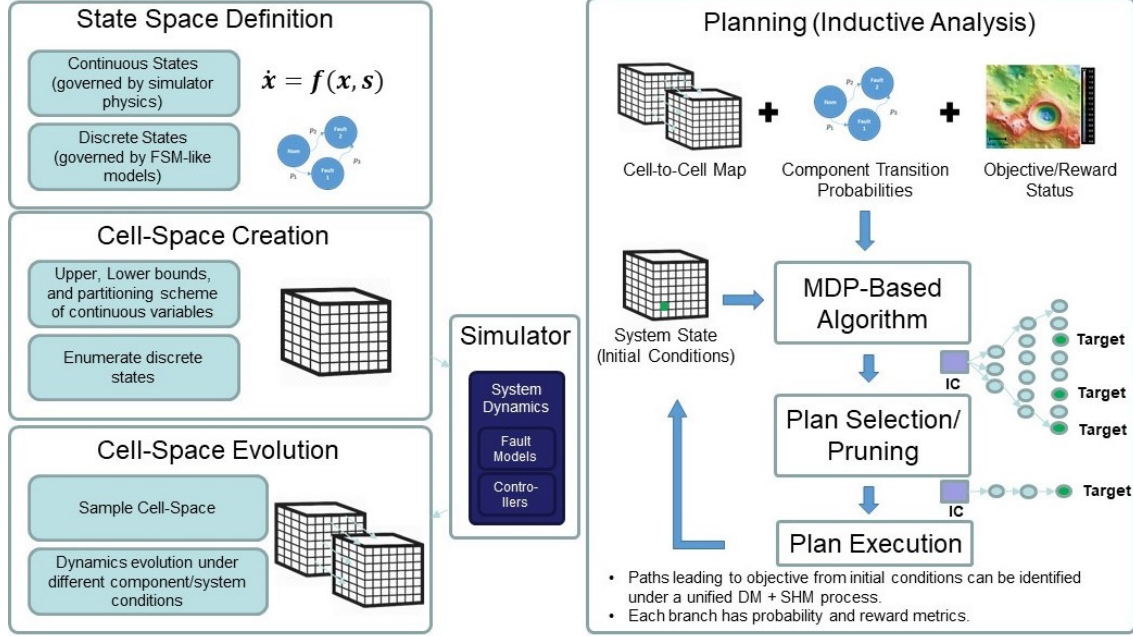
State Space Definition

Continuous States (governed by simulator physics)

$\dot{x} = f(x, s)$

Discrete States (governed by FSM-like models)

Nom

Fault 2

Fault 1

$p_2$

$p_3$

$p_1$

Cell-Space Creation

Upper, Lower bounds, and partitioning scheme of continuous variables

Enumerate discrete states

Cell-Space Evolution

Sample Cell-Space

Dynamics evolution under different component/system conditions

Simulator

System Dynamics

Fault Models

Controllers

Planning (Inductive Analysis)

Nom

Fault 2

Fault 1

$p_2$

$p_3$

$p_1$

Cell-to-Cell Map

Component Transition Probabilities

Objective/Reward Status

System State (Initial Conditions)

MDP-Based Algorithm

Plan Selection/ Pruning

Plan Execution

IC

Target

Target

Target

IC

Target

• Paths leading to objective from initial conditions can be identified under a unified DM + SHM process.
• Each branch has probability and reward metrics.